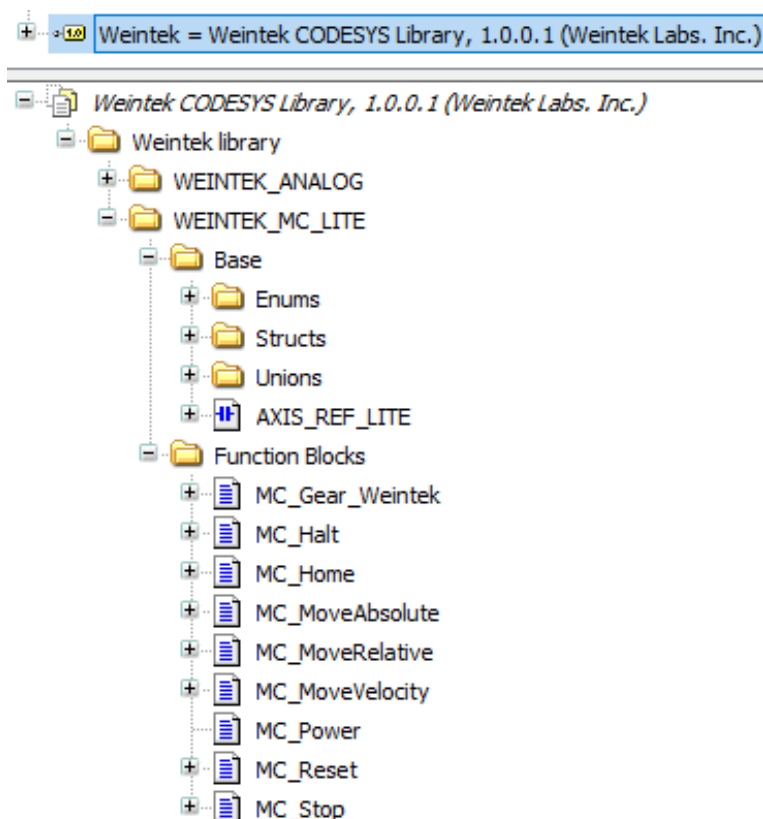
1.0 Weintek = Weintek CODESYS Library, 1.0.0.1 (Weintek Labs. Inc.)

Weintek CODESYS Library, 1.0.0.1 (Weintek Labs. Inc.)
Weintek library
WEINTEK_ANALOG
WEINTEK_MC_LITE
Base
Enums
Structs
Unions
AXIS_REF_LITE
Function Blocks
MC_Gear_Weintek
MC_Halt
MC_Home
MC_MoveAbsolute
MC_MoveRelative
MC_MoveVelocity
MC_Power
MC_Reset
MC_Stop